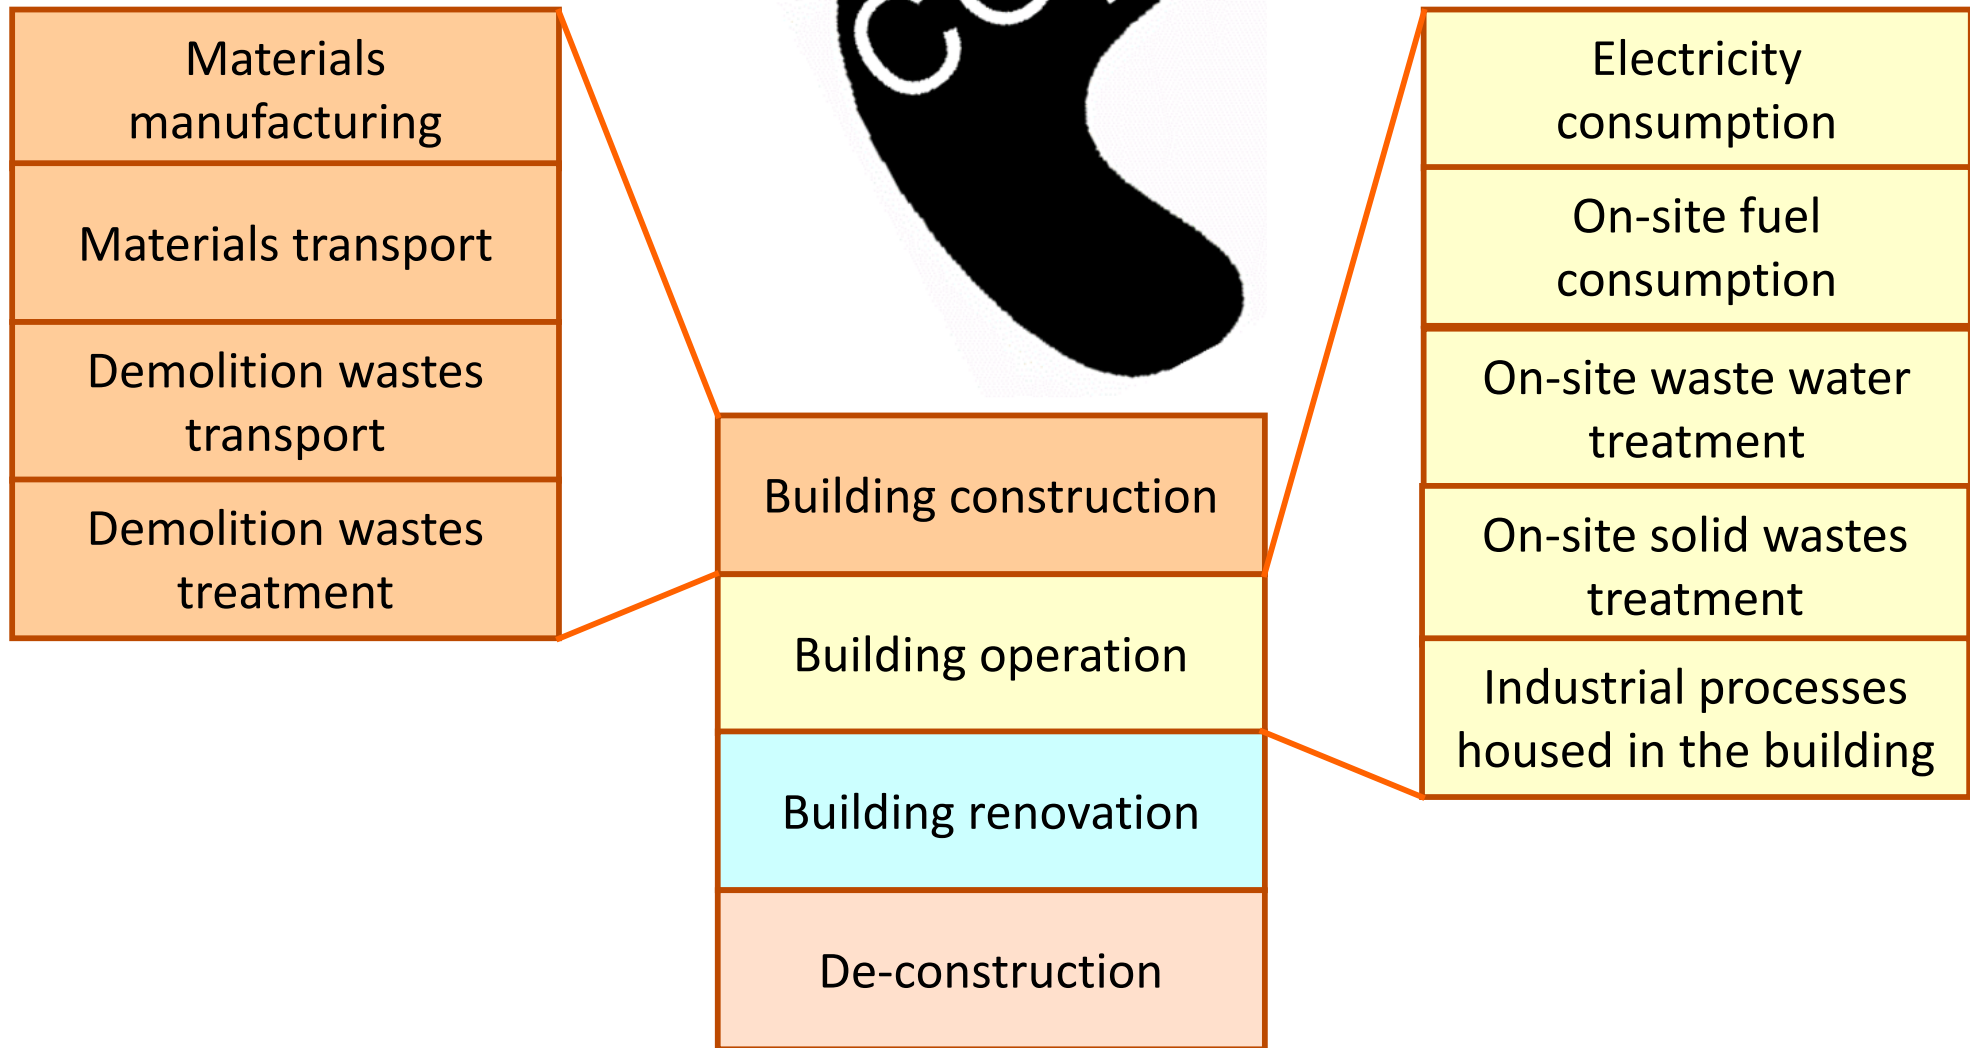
Materials manufacturing

Materials transport

Demolition wastes transport

Demolition wastes treatment

Building construction

Building operation

Building renovation

De-construction

Electricity consumption

On-site fuel consumption

On-site waste water treatment

On-site solid wastes treatment

Industrial processes housed in the building